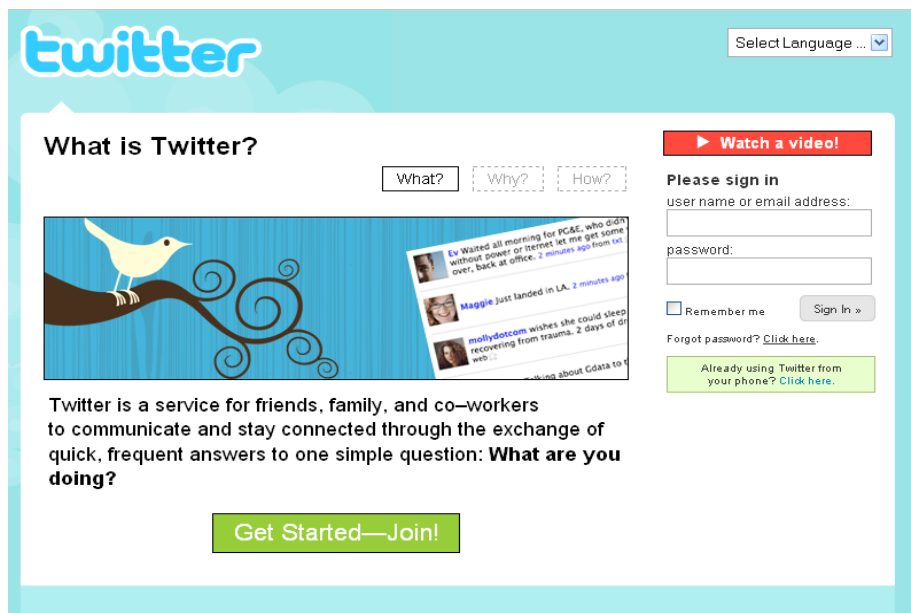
twitter

Select Language ...

What is Twitter?

What? Why? How?

Ev Waited all morning for PG&E, who didn't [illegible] without power or internet let me get some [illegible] over, back at office. 2 minutes ago from txt

Maggie Just landed in LA. 2 minutes ago

mollydotcom wishes she could sleep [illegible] recovering from trauma. 2 days of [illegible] web

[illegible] talking about Gdata to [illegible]

Twitter is a service for friends, family, and co–workers to communicate and stay connected through the exchange of quick, frequent answers to one simple question: **What are you doing?**

Get Started—Join!

▶ Watch a video!

Please sign in

user name or email address:

password:

Remember me

Sign In »

Forgot password? Click here.

Already using Twitter from your phone? Click here.